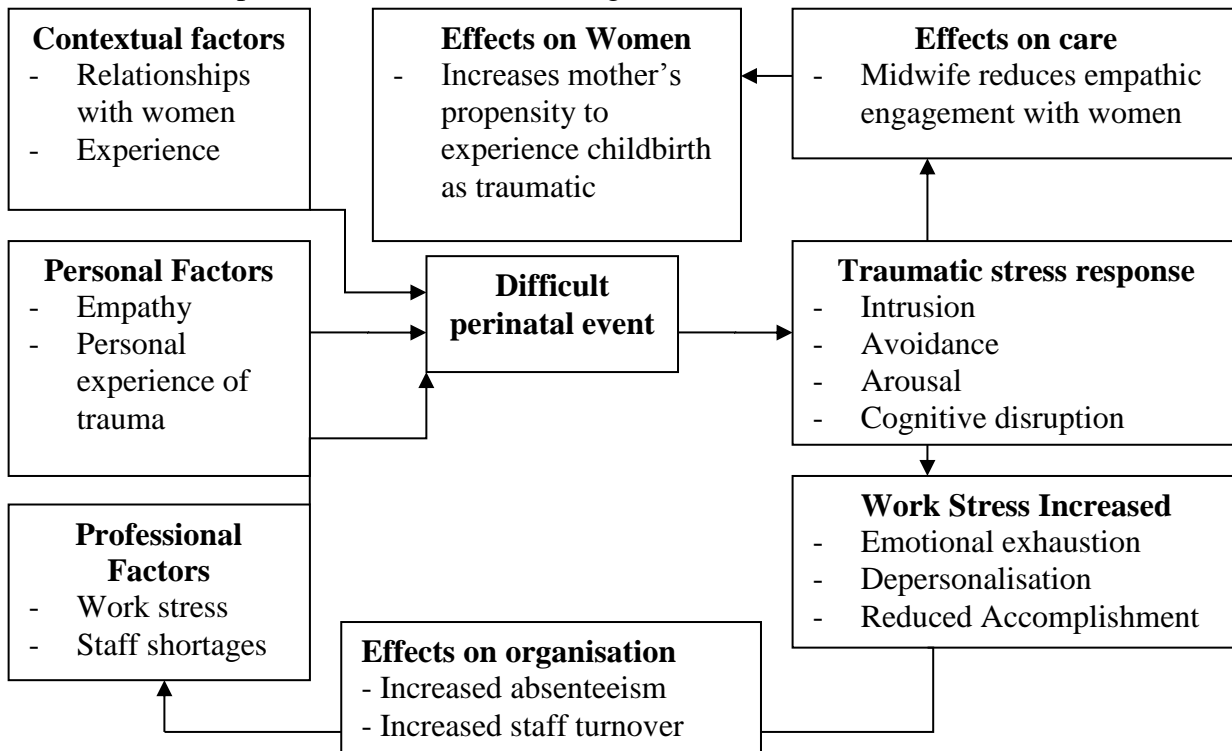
**Contextual factors**
- Relationships with women
- Experience

**Effects on Women**
- Increases mother's propensity to experience childbirth as traumatic

**Effects on care**
- Midwife reduces empathic engagement with women

**Personal Factors**
- Empathy
- Personal experience of trauma

**Difficult perinatal event**

**Traumatic stress response**
- Intrusion
- Avoidance
- Arousal
- Cognitive disruption

**Professional Factors**
- Work stress
- Staff shortages

**Work Stress Increased**
- Emotional exhaustion
- Depersonalisation
- Reduced Accomplishment

**Effects on organisation**
- Increased absenteeism
- Increased staff turnover